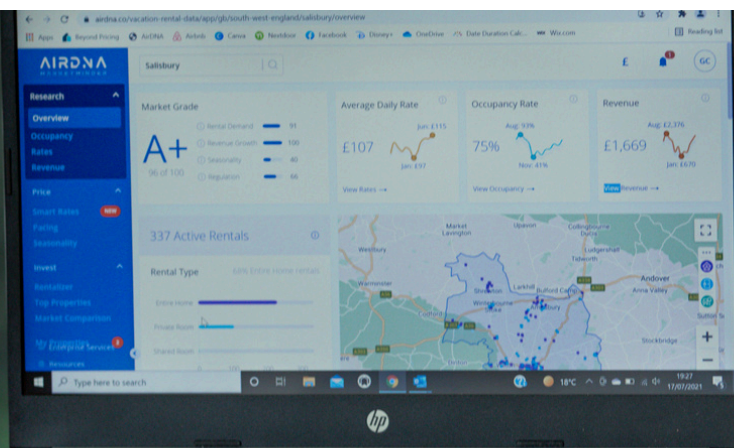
airdna.co/vacation-rental-data/app/gb/south-west-england/salisbury/overview

Apps Beyond Pricing AirDNA Airbnb Canva Nextdoor Facebook Disney+ OneDrive Date Duration Calc... Wix.com Reading list

AIRDNA

Salisbury

£ GC

Research
Overview
Occupancy
Rates
Revenue

Price
Smart Rates NEW
Pacing
Seasonality

Invest
Rentalizer
Top Properties
Market Comparison

Enterprise Services
Resources

Market Grade
A+
96 of 100
Rental Demand 91
Revenue Growth 100
Seasonality 40
Regulation 66

Average Daily Rate
£107
Jan: £115
Jan: £97
View Rates →

Occupancy Rate
75%
Aug: 93%
Nov: 41%
View Occupancy →

Revenue
£1,669
Aug: £2,376
Jan: £670
View Revenue →

337 Active Rentals

Rental Type
68% Entire home rentals
Entire Home
Private Room
Shared Room

Market Lavington
Upavon
Collingbourne Ducis
Ludgershall
Tidworth
Westbury
Warminster
Larkhill
Bulford Camp
Shrewton
Winterbourne Stoke
Amesbury
Andover
Anna Valley
Stockbridge

Type here to search
18°C
19:27
17/07/2021

hp